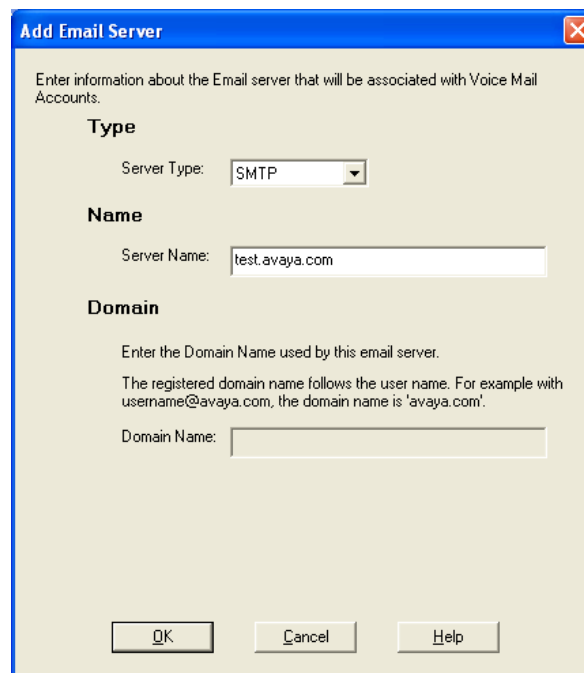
Add Email Server

Enter information about the Email server that will be associated with Voice Mail Accounts.

Type

Server Type: SMTP

Name

Server Name: test.avaya.com

Domain

Enter the Domain Name used by this email server.

The registered domain name follows the user name. For example with username@avaya.com, the domain name is 'avaya.com'.

Domain Name:

OK Cancel Help